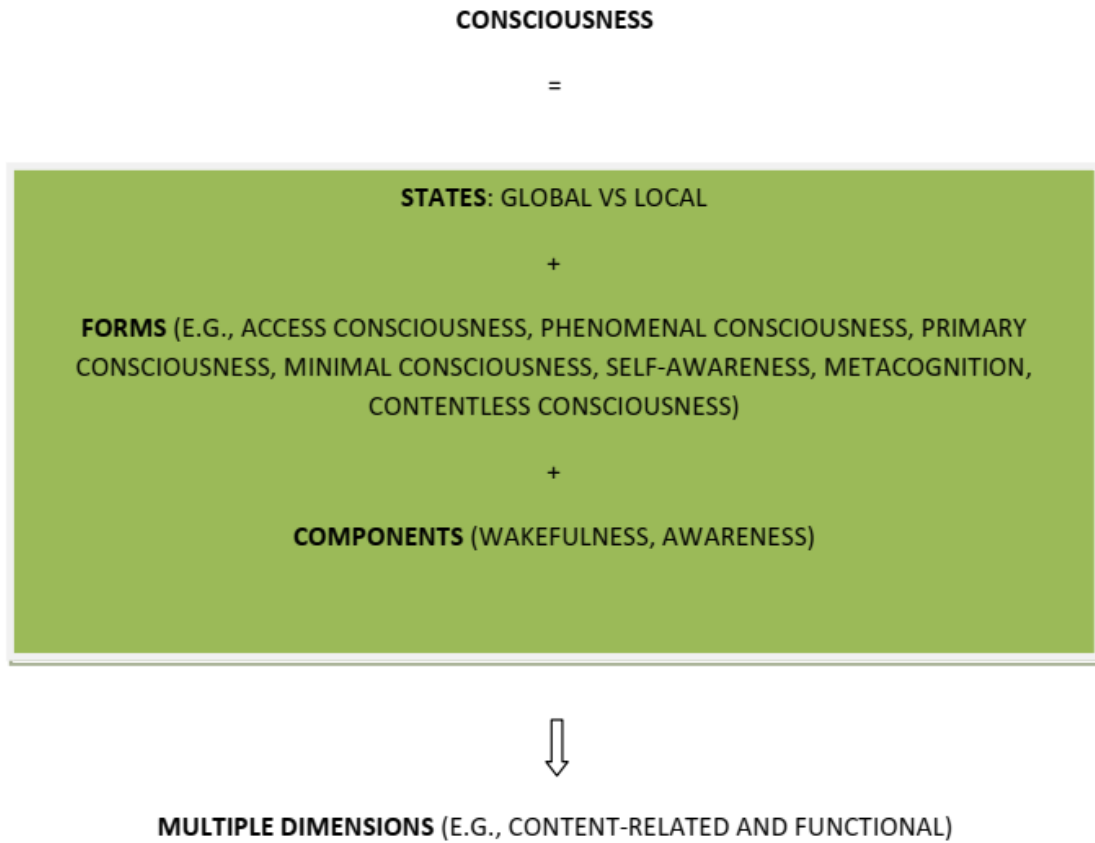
CONSCIOUSNESS

=

STATES: GLOBAL VS LOCAL

+

FORMS (E.G., ACCESS CONSCIOUSNESS, PHENOMENAL CONSCIOUSNESS, PRIMARY CONSCIOUSNESS, MINIMAL CONSCIOUSNESS, SELF-AWARENESS, METACOGNITION, CONTENTLESS CONSCIOUSNESS)

+

COMPONENTS (WAKEFULNESS, AWARENESS)

MULTIPLE DIMENSIONS (E.G., CONTENT-RELATED AND FUNCTIONAL)